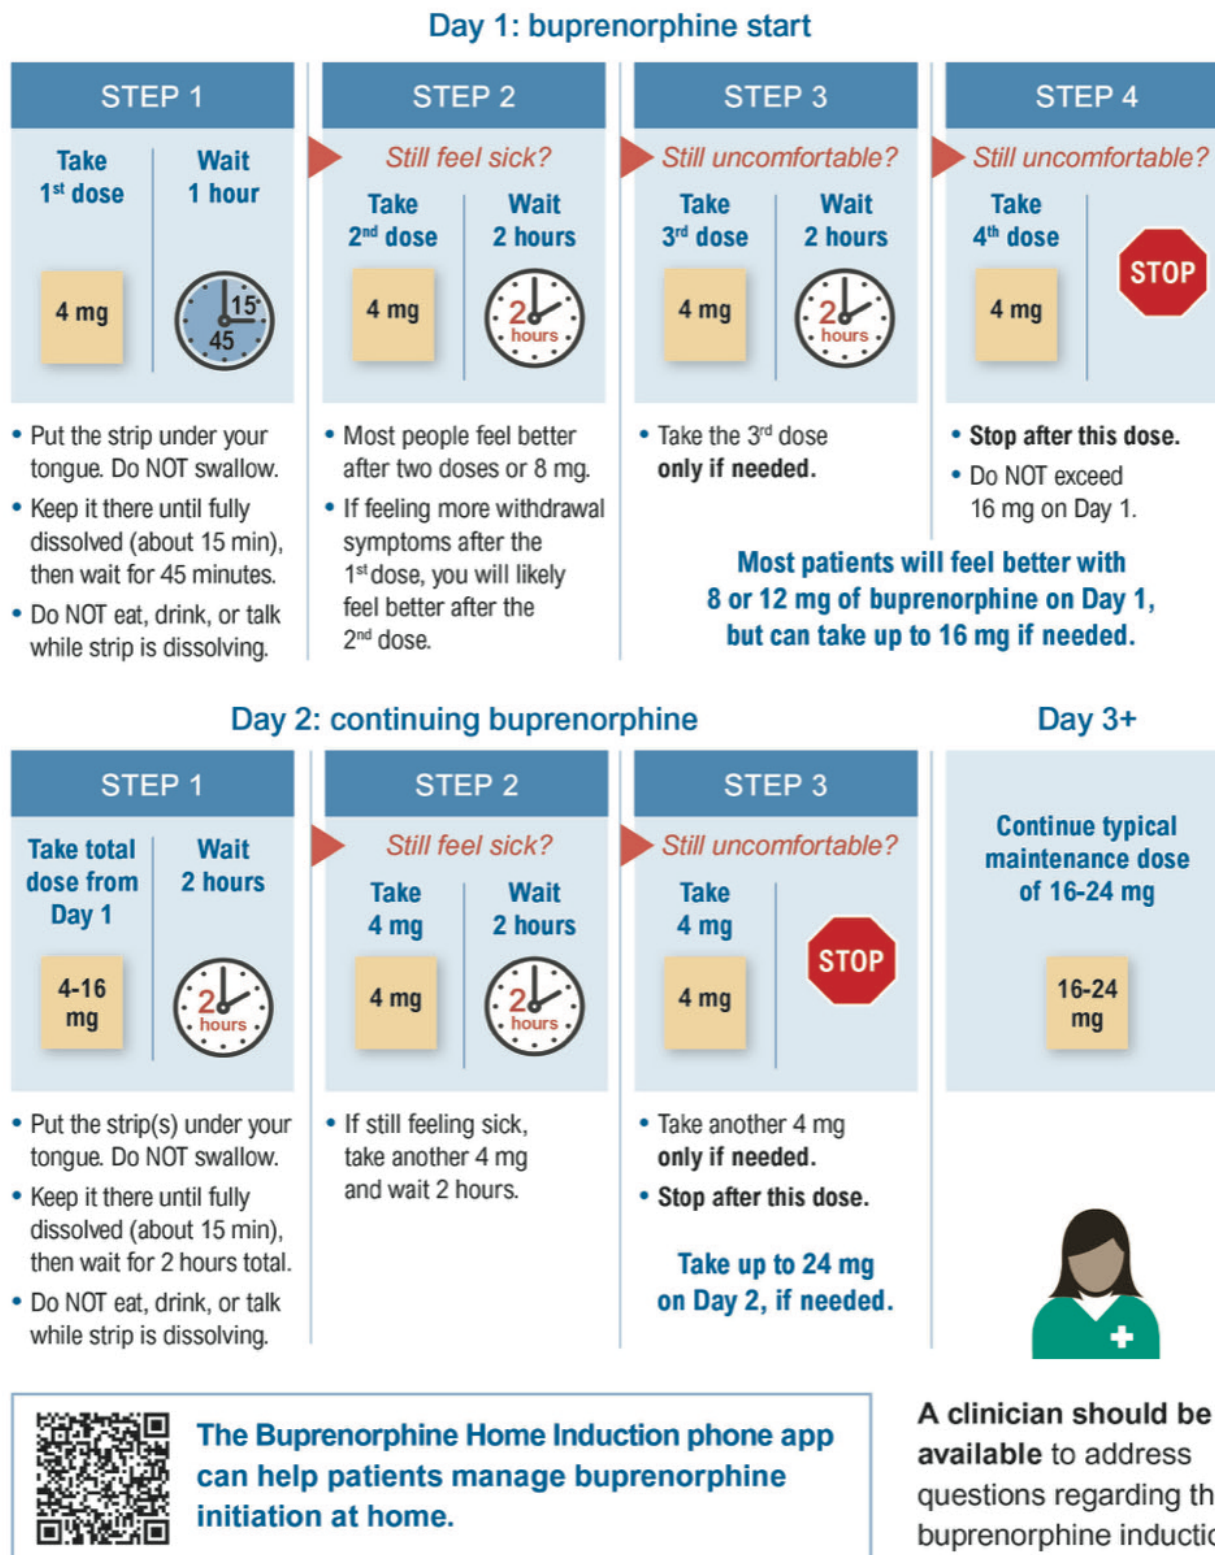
Day 1: buprenorphine start

STEP 1

Take $1^{st}$ dose

Wait 1 hour

4 mg

15

45

• Put the strip under your tongue. Do NOT swallow.

• Keep it there until fully dissolved (about 15 min), then wait for 45 minutes.

• Do NOT eat, drink, or talk while strip is dissolving.

STEP 2

Still feel sick?

Take $2^{nd}$ dose

Wait 2 hours

4 mg

2 hours

• Most people feel better after two doses or 8 mg.

• If feeling more withdrawal symptoms after the $1^{st}$ dose, you will likely feel better after the $2^{nd}$ dose.

STEP 3

Still uncomfortable?

Take $3^{rd}$ dose

Wait 2 hours

4 mg

2 hours

• Take the $3^{rd}$ dose only if needed.

STEP 4

Still uncomfortable?

Take $4^{th}$ dose

4 mg

STOP

• Stop after this dose.

• Do NOT exceed 16 mg on Day 1.

Most patients will feel better with 8 or 12 mg of buprenorphine on Day 1, but can take up to 16 mg if needed.

Day 2: continuing buprenorphine

STEP 1

Take total dose from Day 1

Wait 2 hours

4-16 mg

2 hours

• Put the strip(s) under your tongue. Do NOT swallow.

• Keep it there until fully dissolved (about 15 min), then wait for 2 hours total.

• Do NOT eat, drink, or talk while strip is dissolving.

STEP 2

Still feel sick?

Take 4 mg

Wait 2 hours

4 mg

2 hours

• If still feeling sick, take another 4 mg and wait 2 hours.

STEP 3

Still uncomfortable?

Take 4 mg

4 mg

STOP

• Take another 4 mg only if needed.

• Stop after this dose.

Take up to 24 mg on Day 2, if needed.

Day 3+

Continue typical maintenance dose of 16-24 mg

16-24 mg

The Buprenorphine Home Induction phone app can help patients manage buprenorphine initiation at home.

A clinician should be available to address questions regarding th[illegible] buprenorphine inducti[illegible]